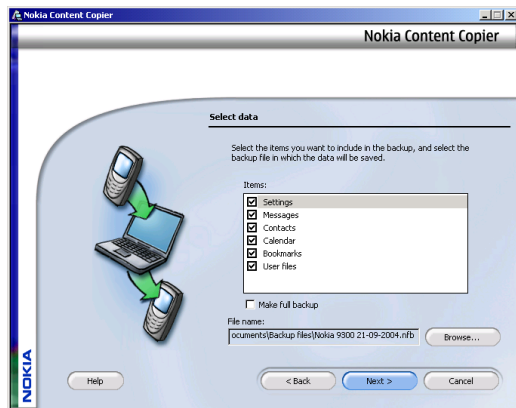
Nokia Content Copier

Nokia Content Copier

Select data

Select the items you want to include in the backup, and select the backup file in which the data will be saved.

Items:

Settings
Messages
Contacts
Calendar
Bookmarks
User files

Make full backup

File name:

ocuments\Backup files\Nokia 9300 21-09-2004.nfb

Browse...

NOKIA

Help

< Back

Next >

Cancel